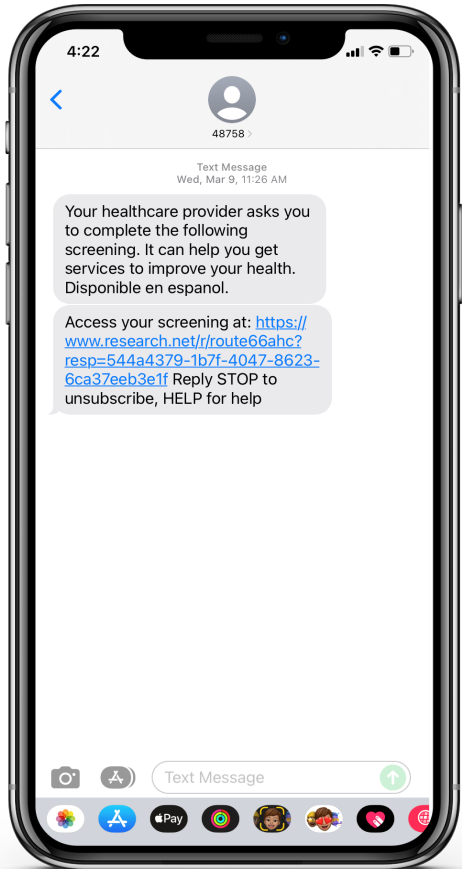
4:22

48758 >

Text Message
Wed, Mar 9, 11:26 AM

Your healthcare provider asks you to complete the following screening. It can help you get services to improve your health. Disponible en espanol.

Access your screening at: https://www.research.net/r/route66ahc?resp=544a4379-1b7f-4047-8623-6ca37eeb3e1f Reply STOP to unsubscribe, HELP for help

Text Message

Pay